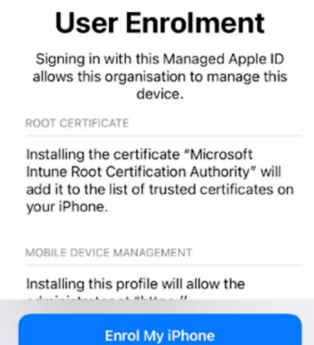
User Enrolment

Signing in with this Managed Apple ID allows this organisation to manage this device.

ROOT CERTIFICATE

Installing the certificate "Microsoft Intune Root Certification Authority" will add it to the list of trusted certificates on your iPhone.

MOBILE DEVICE MANAGEMENT

Installing this profile will allow the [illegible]

Enrol My iPhone